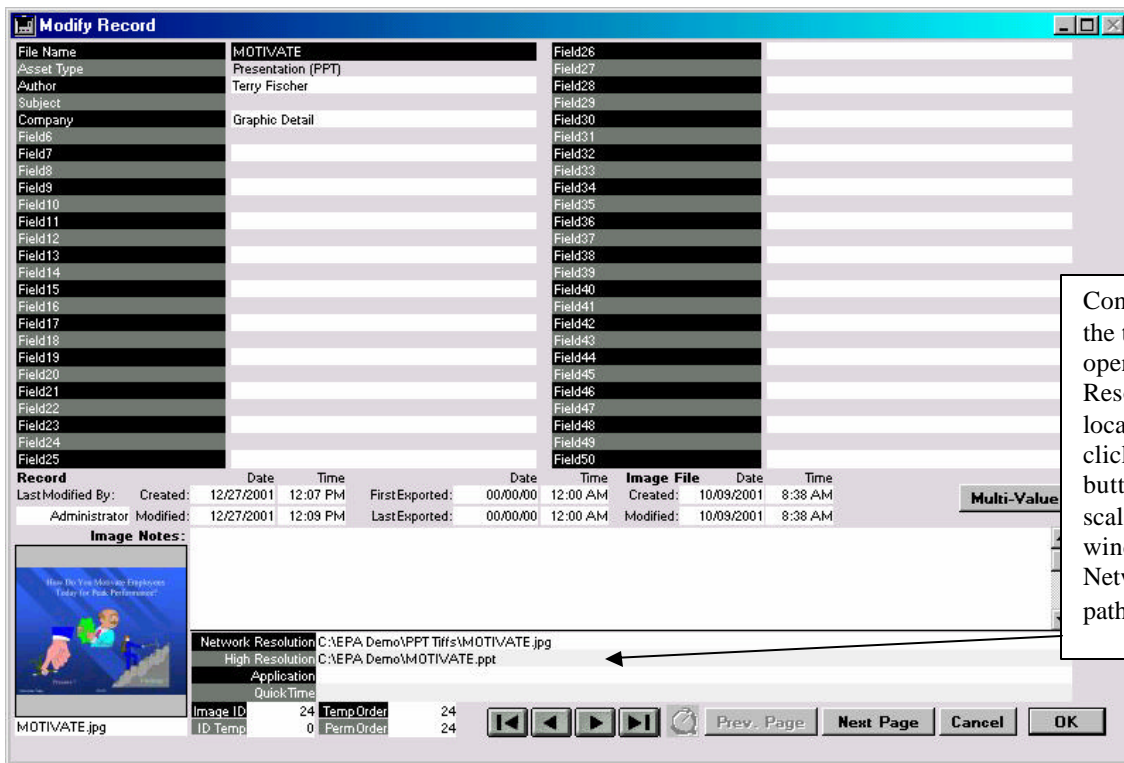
Modify Record

| File Name | MOTIVATE | Field26 | |
|---|---|---|---|
| Asset Type | Presentation (PPT) | Field27 | |
| Author | Terry Fischer | Field28 | |
| Subject | | Field29 | |
| Company | Graphic Detail | Field30 | |
| Field6 | | Field31 | |
| Field7 | | Field32 | |
| Field8 | | Field33 | |
| Field9 | | Field34 | |
| Field10 | | Field35 | |
| Field11 | | Field36 | |
| Field12 | | Field37 | |
| Field13 | | Field38 | |
| Field14 | | Field39 | |
| Field15 | | Field40 | |
| Field16 | | Field41 | |
| Field17 | | Field42 | |
| Field18 | | Field43 | |
| Field19 | | Field44 | |
| Field20 | | Field45 | |
| Field21 | | Field46 | |
| Field22 | | Field47 | |
| Field23 | | Field48 | |
| Field24 | | Field49 | |
| Field25 | | Field50 | |

Record Date Time Date Time Image File Date Time
Last Modified By: Created: 12/27/2001 12:07 PM First Exported: 00/00/00 12:00 AM Created: 10/09/2001 8:38 AM
Administrator Modified: 12/27/2001 12:09 PM Last Exported: 00/00/00 12:00 AM Modified: 10/09/2001 8:38 AM

Multi-Value

Image Notes:

How Do You Motivate Employees Today for Peak Performance?

Network Resolution C:\EPA Demo\PPT Tiffs\MOTIVATE.jpg
High Resolution C:\EPA Demo\MOTIVATE.ppt
Application
QuickTime

MOTIVATE.jpg
Image ID 24 Temp Order 24
ID Temp 0 Perm Order 24

Prev. Page Next Page Cancel OK

Con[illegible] the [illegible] ope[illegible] Res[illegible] loca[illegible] clic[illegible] butt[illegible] scal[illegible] win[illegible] Netw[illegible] path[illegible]